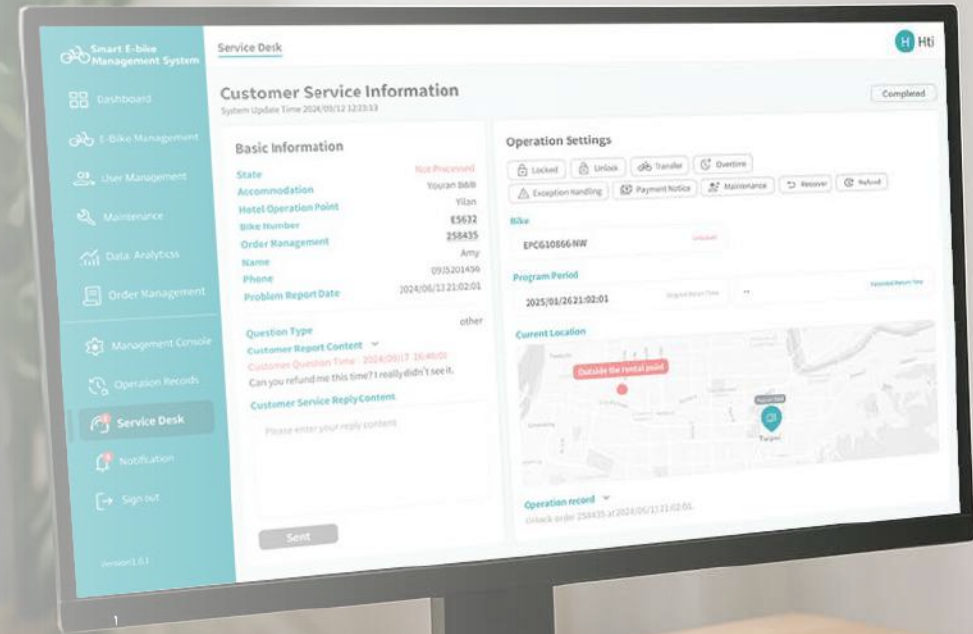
Smart E-bike Management System

Dashboard

E-Bike Management

User Management

Maintenance

Data Analytics

Order Management

Management Console

Operation Records

Service Desk

Notification

Sign out

Version1.0.1

Service Desk

H Hti

Customer Service Information

System Update Time 2024/09/12 12:33:13

Completed

Basic Information

| | |
|---|---|
| State | Not Processed |
| Accommodation | Youran B&B |
| Hotel Operation Point | Yilan |
| Bike Number | E5632 |
| Order Management | 258435 |
| Name | Amy |
| Phone | 0915201456 |
| Problem Report Date | 2024/06/13 21:02:01 |

Question Type other

Customer Report Content

Customer Question Time : 2024/06/17 16:46:01

Can you refund me this time? I really didn't see it.

Customer Service ReplyContent

Please enter your reply content

Sent

Operation Settings

Locked Unlock Transfer Overtime

Exception Handling Payment Notice Maintenance Recover Refund

Bike

EPCG10866-NW Unlocked

Program Period

2025/01/2621:02:01 Original Return Time -- Extended Return Time

Current Location

Outside the rental point

Taipei

Operation record

Unlock order 258435 at 2024/06/13 21:02:01

1